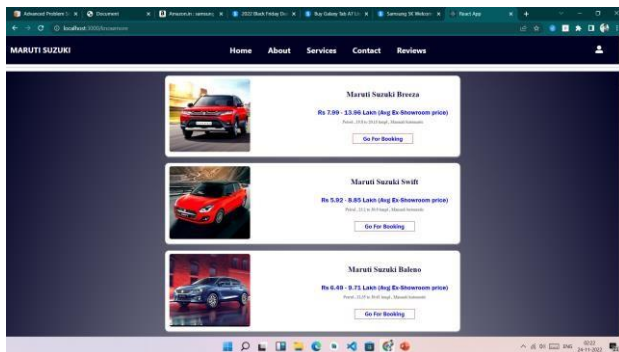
Advanced Problem S × Document × Amazon.in: samsung × 2022 Black Friday De × Buy Galaxy Tab A7 Lit × Samsung 5K Webcam × React App × +

localhost:3000/#/usercom

MARUTI SUZUKI

Home About Services Contact Reviews

Maruti Suzuki Breeza

Rs 7.99 - 13.96 Lakh (Avg Ex-Showroom price)

Petrol, 18.0 to 20.0 kmpl, Manual/Automatic

Go For Booking

Maruti Suzuki Swift

Rs 5.92 - 8.85 Lakh (Avg Ex-Showroom price)

Petrol, 23.2 to 23.8 kmpl, Manual/Automatic

Go For Booking

Maruti Suzuki Baleno

Rs 6.49 - 9.71 Lakh (Avg Ex-Showroom price)

Petrol, 22.35 to 30.61 kmpl, Manual/Automatic

Go For Booking

ENG 10:22 24-11-2022